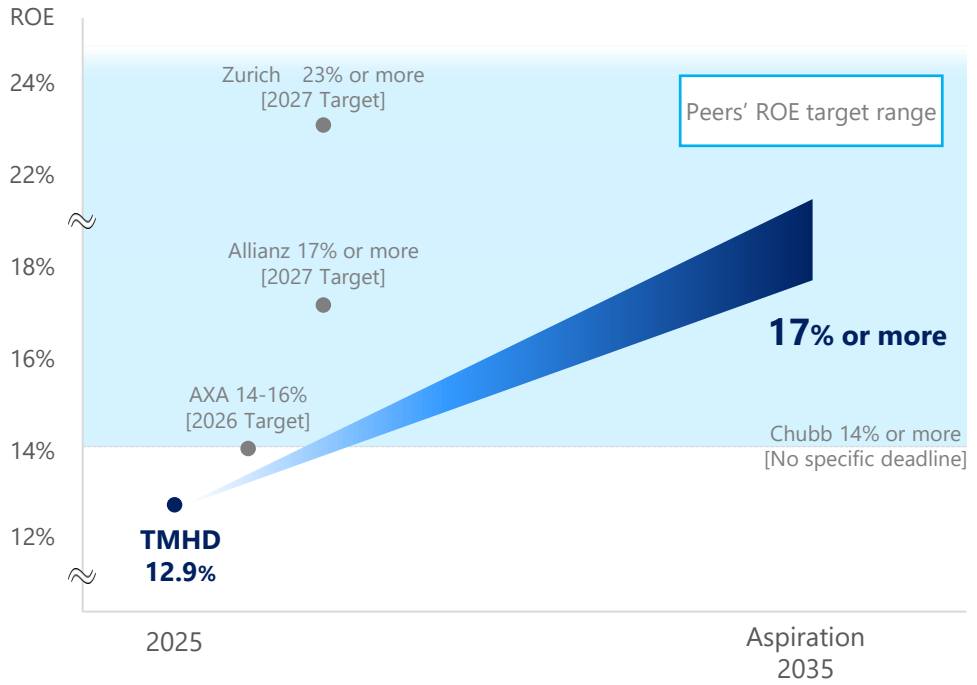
ROE

24%

22%

18%

16%

14%

12%

Zurich 23% or more
[2027 Target]

Peers’ ROE target range

Allianz 17% or more
[2027 Target]

17% or more

AXA 14-16%
[2026 Target]

Chubb 14% or more
[No specific deadline]

TMHD
12.9%

2025

Aspiration
2035